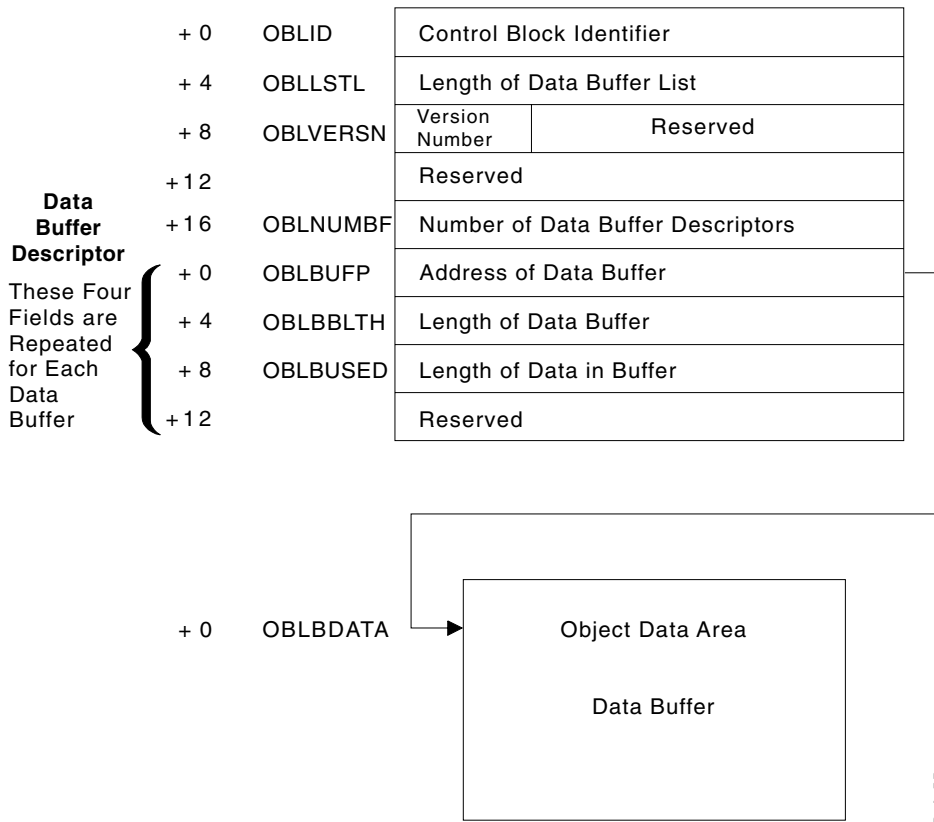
+ 0 OBLID Control Block Identifier

+ 4 OBLLSTL Length of Data Buffer List

+ 8 OBLVERSN Version Number Reserved

+12 Reserved

+16 OBLNUMBF Number of Data Buffer Descriptors

Data Buffer Descriptor

These Four Fields are Repeated for Each Data Buffer

+ 0 OBLBUFP Address of Data Buffer

+ 4 OBLBBLTH Length of Data Buffer

+ 8 OBLBUSED Length of Data in Buffer

+12 Reserved

+ 0 OBLBDATA

Object Data Area

Data Buffer